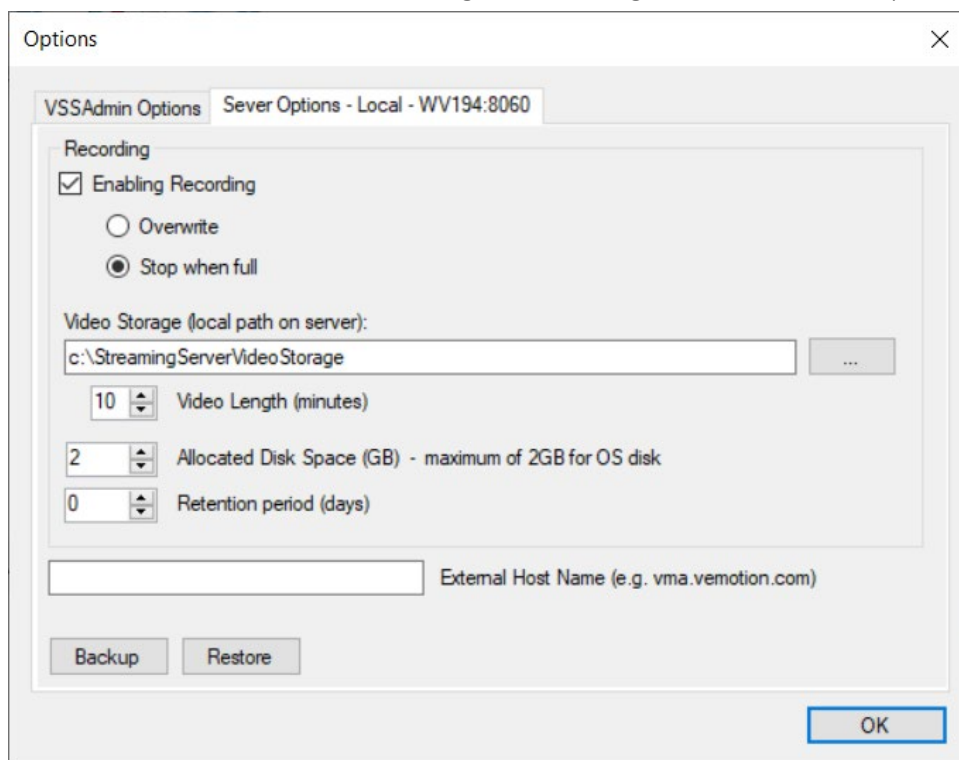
Options

×

VSSAdmin Options

Sever Options - Local - WV194:8060

Recording

☑ Enabling Recording

○ Overwrite

◉ Stop when full

Video Storage (local path on server):

c:\StreamingServerVideoStorage

...

10 Video Length (minutes)

2 Allocated Disk Space (GB) - maximum of 2GB for OS disk

0 Retention period (days)

External Host Name (e.g. vma.vemotion.com)

Backup

Restore

OK